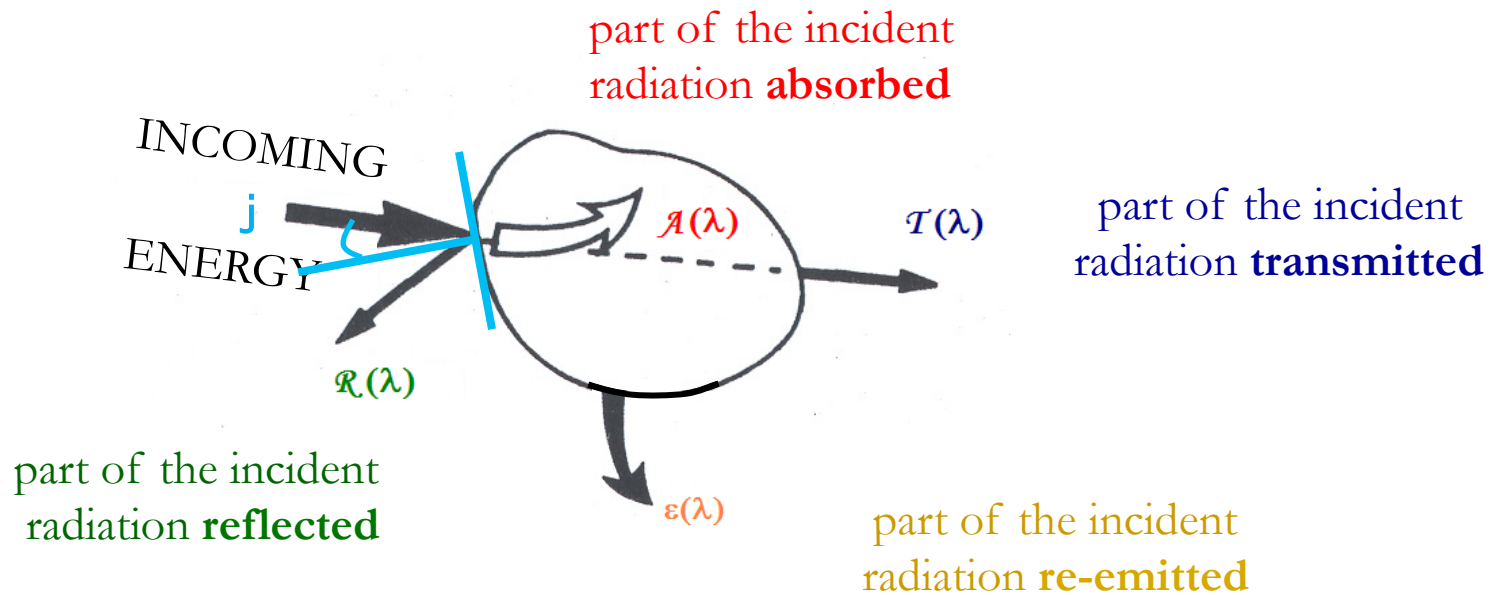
part of the incident radiation **absorbed**

INCOMING
j
ENERGY

$\mathcal{A}(\lambda)$

$\mathcal{T}(\lambda)$

part of the incident radiation **transmitted**

$\mathcal{R}(\lambda)$

part of the incident radiation **reflected**

$\varepsilon(\lambda)$

part of the incident radiation **re-emitted**